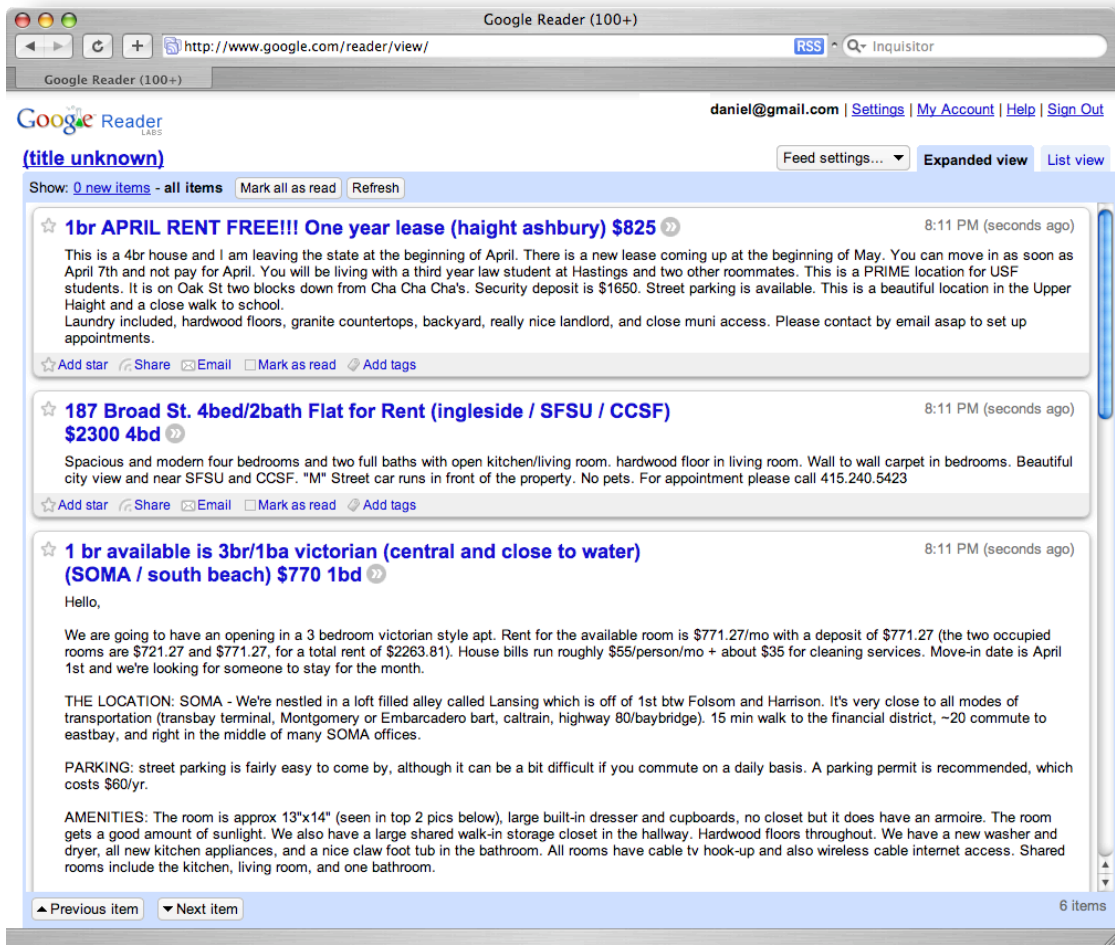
Google Reader (100+)

http://www.google.com/reader/view/

RSS

Inquisitor

Google Reader (100+)

Google Reader LABS

daniel@gmail.com | Settings | My Account | Help | Sign Out

(title unknown)

Feed settings...

Expanded view

List view

Show: 0 new items - all items

Mark all as read

Refresh

1br APRIL RENT FREE!!! One year lease (haight ashbury) $825

8:11 PM (seconds ago)

This is a 4br house and I am leaving the state at the beginning of April. There is a new lease coming up at the beginning of May. You can move in as soon as April 7th and not pay for April. You will be living with a third year law student at Hastings and two other roommates. This is a PRIME location for USF students. It is on Oak St two blocks down from Cha Cha Cha's. Security deposit is $1650. Street parking is available. This is a beautiful location in the Upper Haight and a close walk to school.
Laundry included, hardwood floors, granite countertops, backyard, really nice landlord, and close muni access. Please contact by email asap to set up appointments.

Add star Share Email Mark as read Add tags

187 Broad St. 4bed/2bath Flat for Rent (ingleside / SFSU / CCSF) $2300 4bd

8:11 PM (seconds ago)

Spacious and modern four bedrooms and two full baths with open kitchen/living room. hardwood floor in living room. Wall to wall carpet in bedrooms. Beautiful city view and near SFSU and CCSF. "M" Street car runs in front of the property. No pets. For appointment please call 415.240.5423

Add star Share Email Mark as read Add tags

1 br available is 3br/1ba victorian (central and close to water) (SOMA / south beach) $770 1bd

8:11 PM (seconds ago)

Hello,

We are going to have an opening in a 3 bedroom victorian style apt. Rent for the available room is $771.27/mo with a deposit of $771.27 (the two occupied rooms are $721.27 and $771.27, for a total rent of $2263.81). House bills run roughly $55/person/mo + about $35 for cleaning services. Move-in date is April 1st and we're looking for someone to stay for the month.

THE LOCATION: SOMA - We're nestled in a loft filled alley called Lansing which is off of 1st btw Folsom and Harrison. It's very close to all modes of transportation (transbay terminal, Montgomery or Embarcadero bart, caltrain, highway 80/baybridge). 15 min walk to the financial district, ~20 commute to eastbay, and right in the middle of many SOMA offices.

PARKING: street parking is fairly easy to come by, although it can be a bit difficult if you commute on a daily basis. A parking permit is recommended, which costs $60/yr.

AMENITIES: The room is approx 13"x14" (seen in top 2 pics below), large built-in dresser and cupboards, no closet but it does have an armoire. The room gets a good amount of sunlight. We also have a large shared walk-in storage closet in the hallway. Hardwood floors throughout. We have a new washer and dryer, all new kitchen appliances, and a nice claw foot tub in the bathroom. All rooms have cable tv hook-up and also wireless cable internet access. Shared rooms include the kitchen, living room, and one bathroom.

Previous item

Next item

6 items